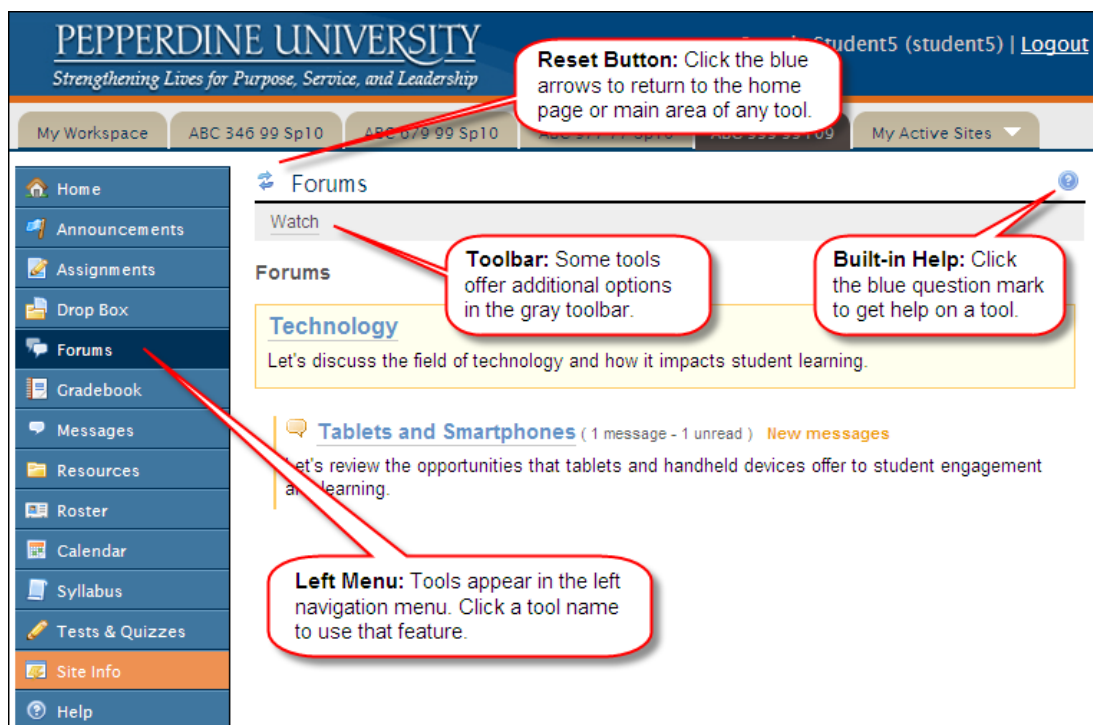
PEPPERDINE UNIVERSITY
Strengthening Lives for Purpose, Service, and Leadership

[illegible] Student5 (student5) | Logout

Reset Button: Click the blue arrows to return to the home page or main area of any tool.

My Workspace | ABC 346 99 Sp10 | ABC 679 99 Sp10 | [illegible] | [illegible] | My Active Sites

Home
Announcements
Assignments
Drop Box
Forums
Gradebook
Messages
Resources
Roster
Calendar
Syllabus
Tests & Quizzes
Site Info
Help

Forums

Watch

Toolbar: Some tools offer additional options in the gray toolbar.

Built-in Help: Click the blue question mark to get help on a tool.

Forums

Technology
Let's discuss the field of technology and how it impacts student learning.

Tablets and Smartphones ( 1 message - 1 unread ) New messages
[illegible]et's review the opportunities that tablets and handheld devices offer to student engagement a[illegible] learning.

Left Menu: Tools appear in the left navigation menu. Click a tool name to use that feature.